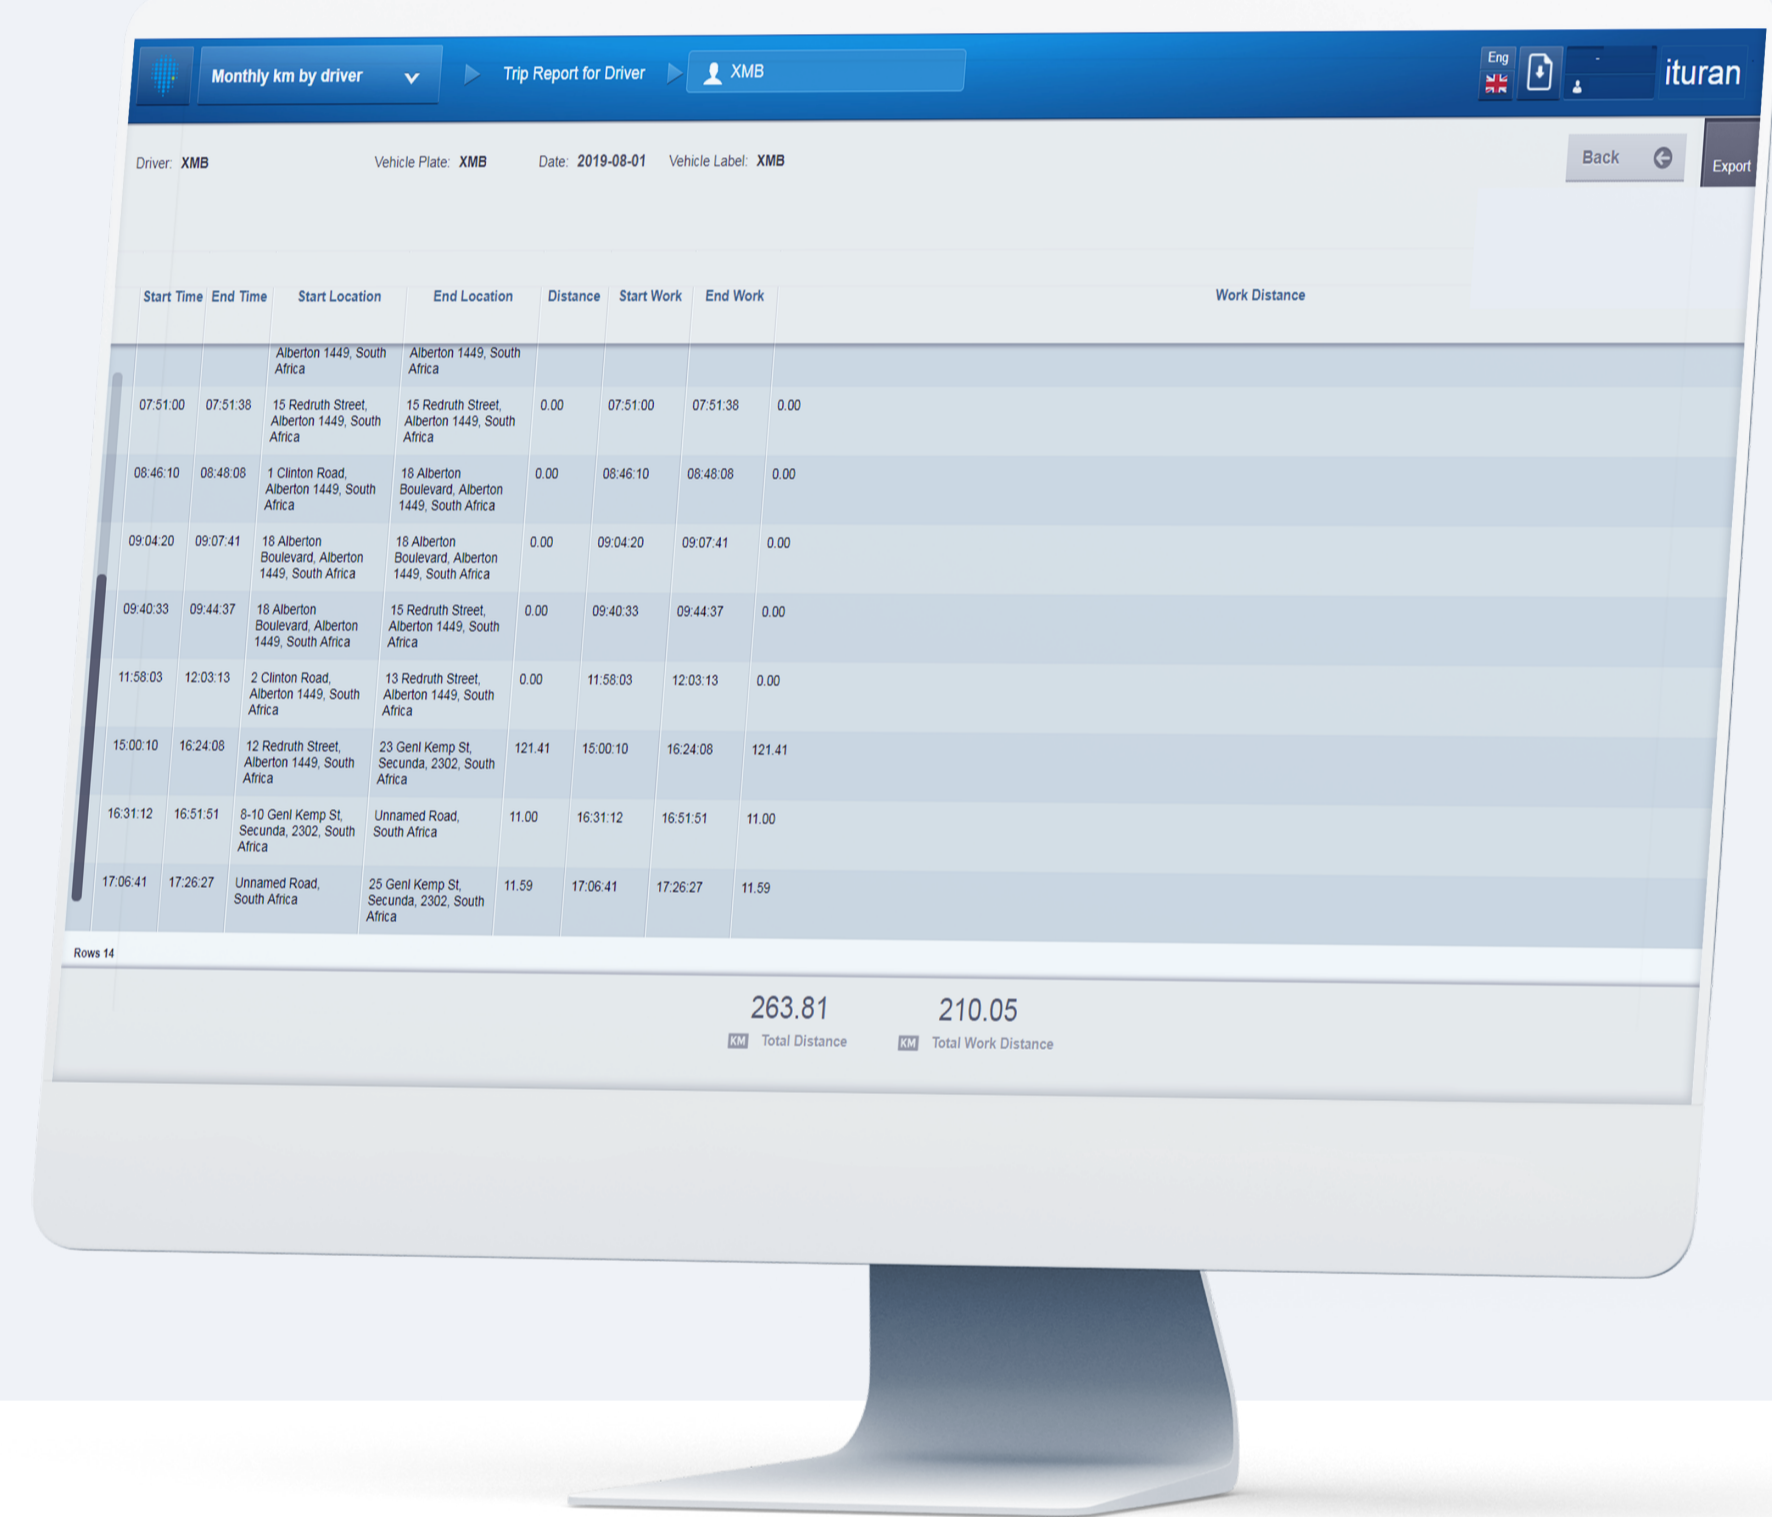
Monthly km by driver
Trip Report for Driver
XMB
Eng
ituran

Driver: XMB
Vehicle Plate: XMB
Date: 2019-08-01
Vehicle Label: XMB
Back
Export

| Start Time | End Time | Start Location | End Location | Distance | Start Work | End Work | Work Distance |
|---|---|---|---|---|---|---|---|
| | | Alberton 1449, South Africa | Alberton 1449, South Africa | | | | |
| 07:51:00 | 07:51:38 | 15 Redruth Street, Alberton 1449, South Africa | 15 Redruth Street, Alberton 1449, South Africa | 0.00 | 07:51:00 | 07:51:38 | 0.00 |
| 08:46:10 | 08:48:08 | 1 Clinton Road, Alberton 1449, South Africa | 18 Alberton Boulevard, Alberton 1449, South Africa | 0.00 | 08:46:10 | 08:48:08 | 0.00 |
| 09:04:20 | 09:07:41 | 18 Alberton Boulevard, Alberton 1449, South Africa | 18 Alberton Boulevard, Alberton 1449, South Africa | 0.00 | 09:04:20 | 09:07:41 | 0.00 |
| 09:40:33 | 09:44:37 | 18 Alberton Boulevard, Alberton 1449, South Africa | 15 Redruth Street, Alberton 1449, South Africa | 0.00 | 09:40:33 | 09:44:37 | 0.00 |
| 11:58:03 | 12:03:13 | 2 Clinton Road, Alberton 1449, South Africa | 13 Redruth Street, Alberton 1449, South Africa | 0.00 | 11:58:03 | 12:03:13 | 0.00 |
| 15:00:10 | 16:24:08 | 12 Redruth Street, Alberton 1449, South Africa | 23 Genl Kemp St, Secunda, 2302, South Africa | 121.41 | 15:00:10 | 16:24:08 | 121.41 |
| 16:31:12 | 16:51:51 | 8-10 Genl Kemp St, Secunda, 2302, South Africa | Unnamed Road, South Africa | 11.00 | 16:31:12 | 16:51:51 | 11.00 |
| 17:06:41 | 17:26:27 | Unnamed Road, South Africa | 25 Genl Kemp St, Secunda, 2302, South Africa | 11.59 | 17:06:41 | 17:26:27 | 11.59 |

Rows 14

263.81
KM Total Distance
210.05
KM Total Work Distance